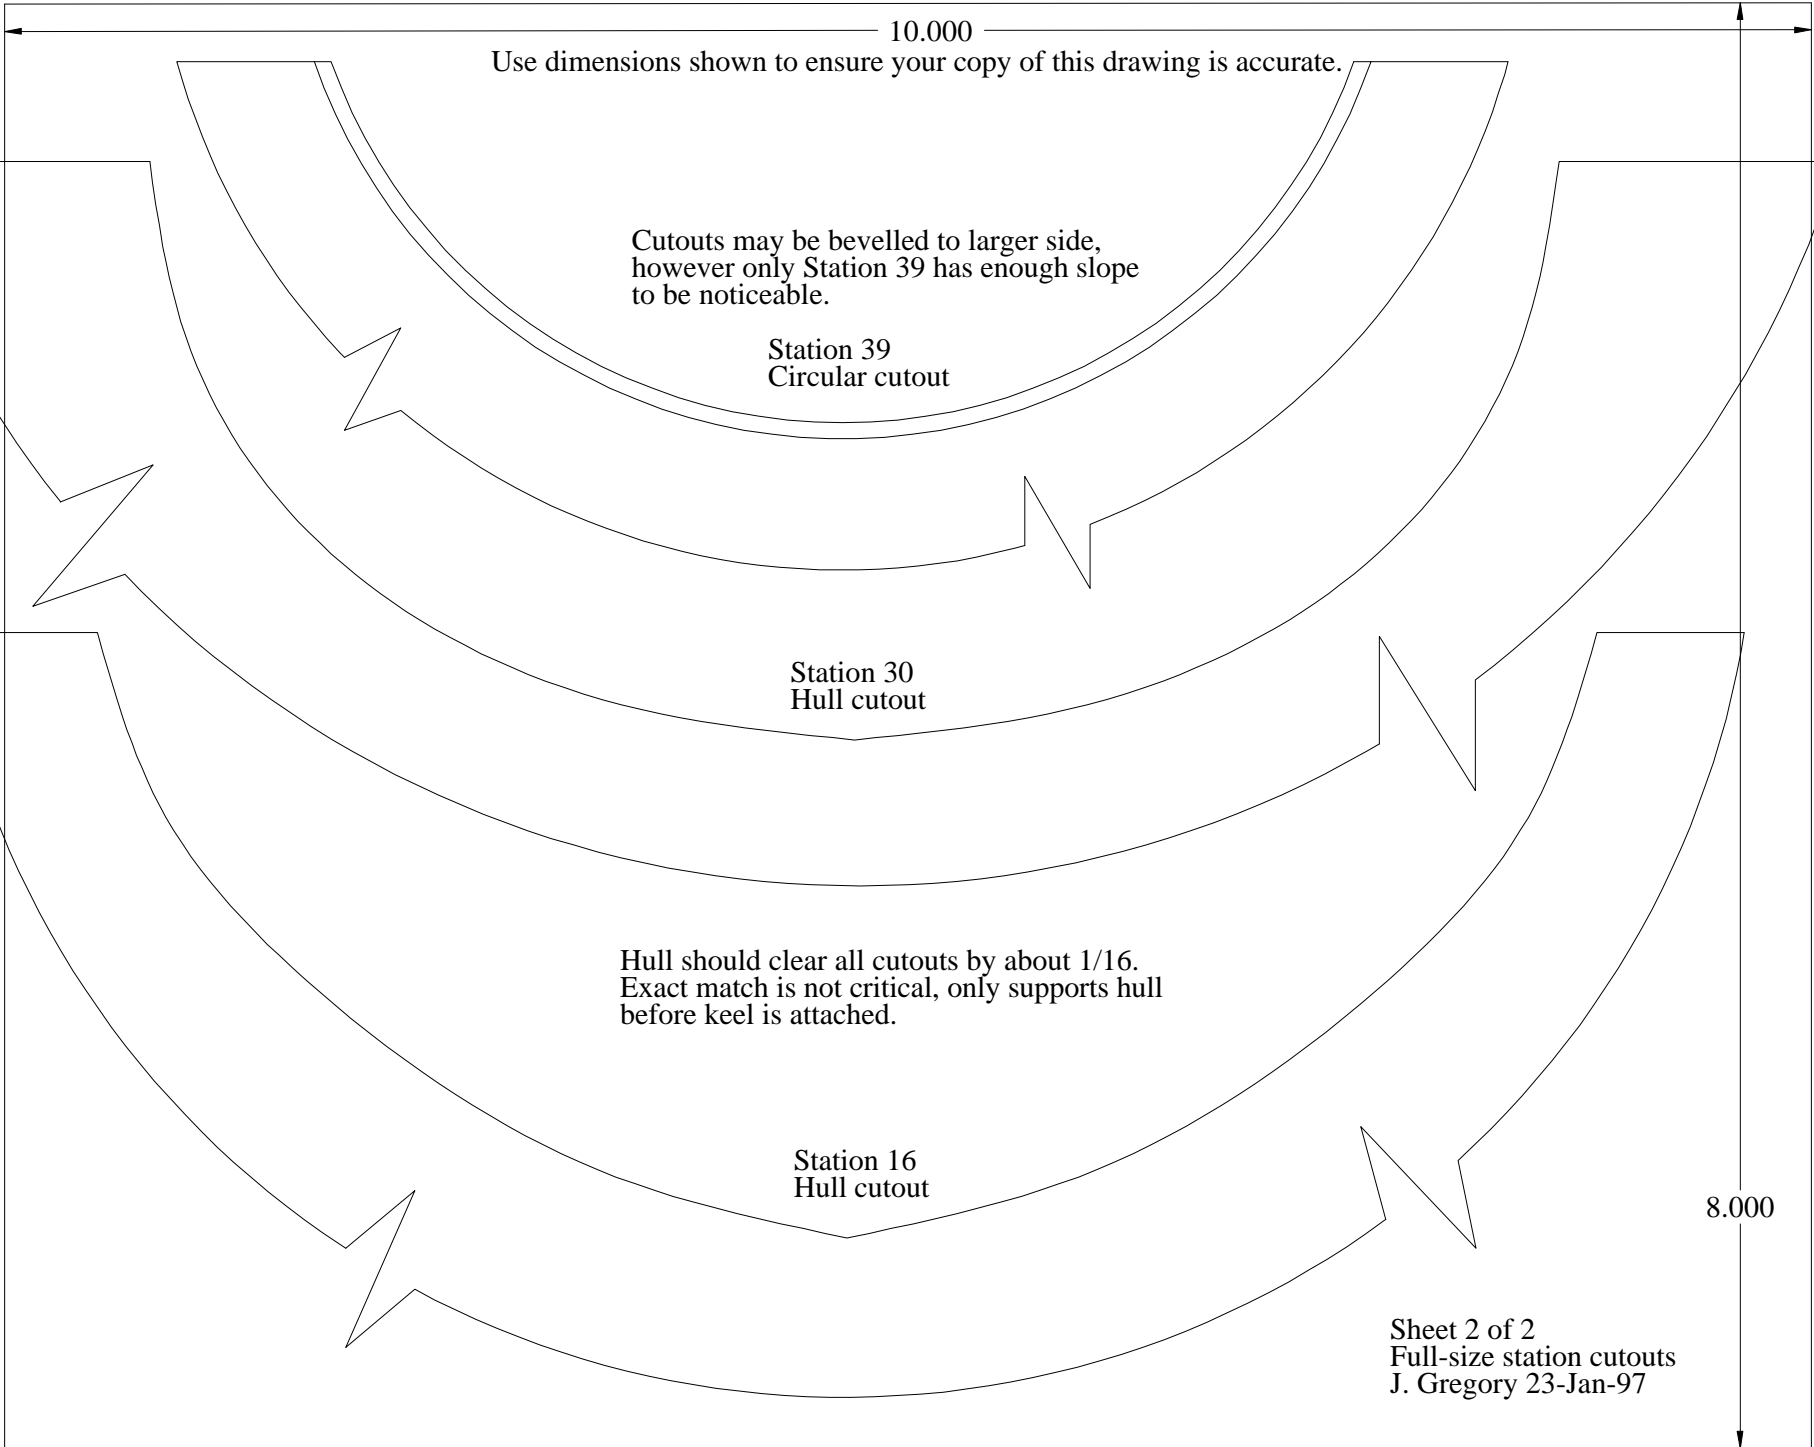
10.000

Use dimensions shown to ensure your copy of this drawing is accurate.

Cutouts may be bevelled to larger side, however only Station 39 has enough slope to be noticeable.

Station 39
Circular cutout

Station 30
Hull cutout

Hull should clear all cutouts by about 1/16. Exact match is not critical, only supports hull before keel is attached.

Station 16
Hull cutout

8.000

Sheet 2 of 2
Full-size station cutouts
J. Gregory 23-Jan-97